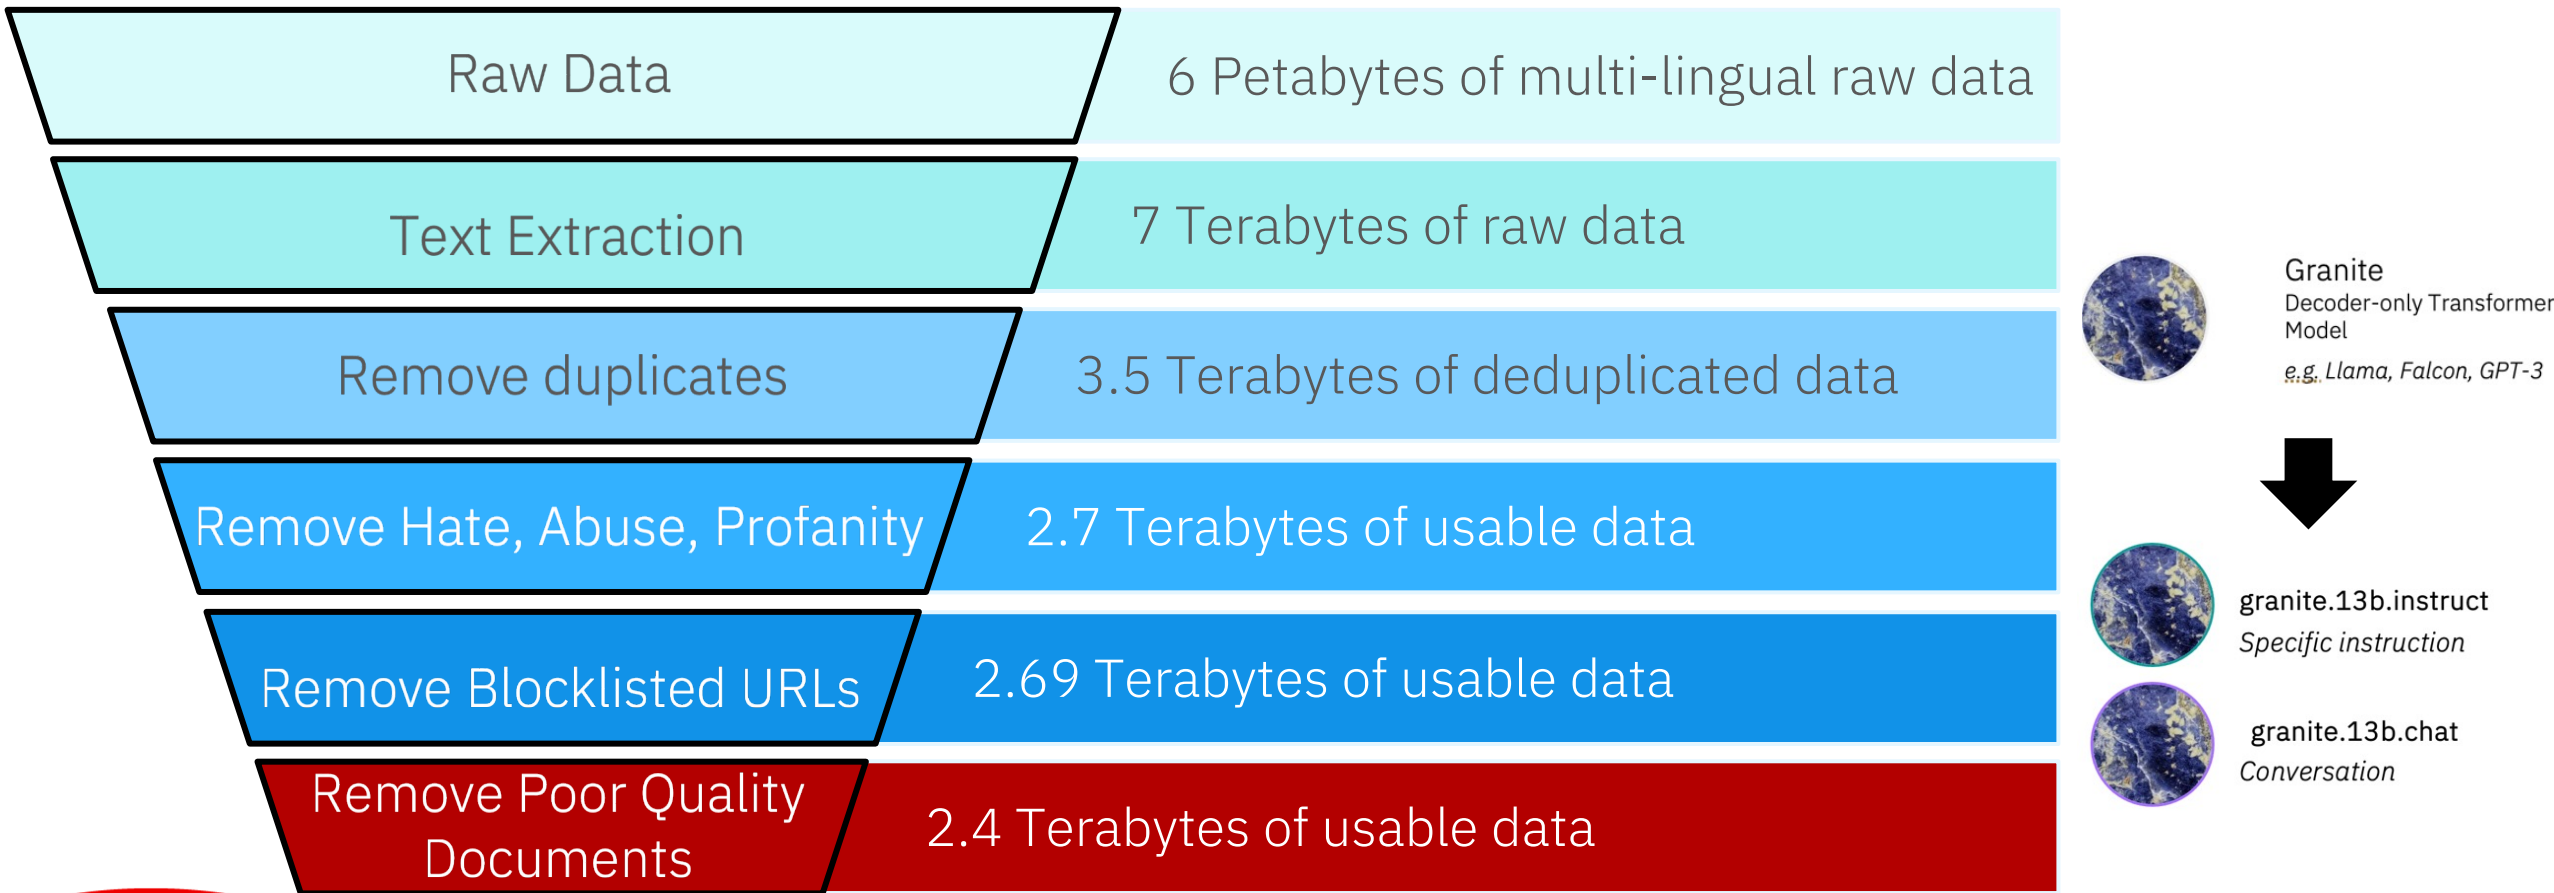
Raw Data
6 Petabytes of multi-lingual raw data

Text Extraction
7 Terabytes of raw data

Remove duplicates
3.5 Terabytes of deduplicated data

Remove Hate, Abuse, Profanity
2.7 Terabytes of usable data

Remove Blocklisted URLs
2.69 Terabytes of usable data

Remove Poor Quality Documents
2.4 Terabytes of usable data

Granite
Decoder-only Transformer Model
e.g. Llama, Falcon, GPT-3

granite.13b.instruct
Specific instruction

granite.13b.chat
Conversation